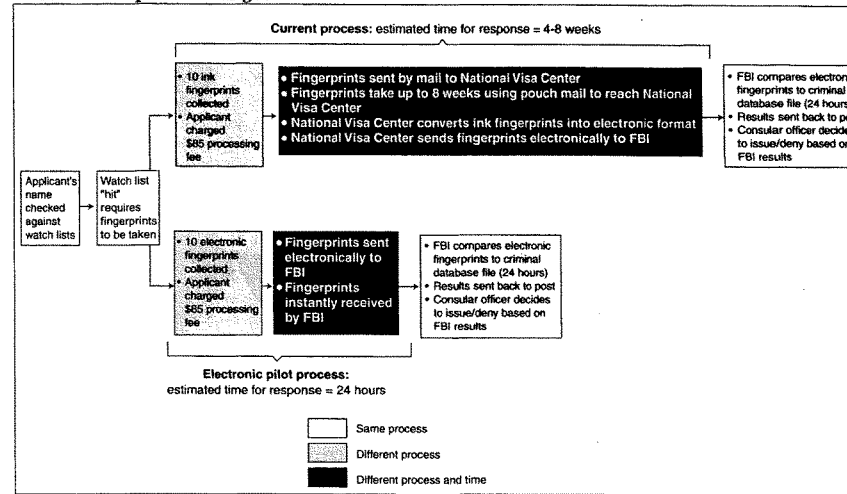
Current process: estimated time for response = 4-8 weeks

Applicant's name checked against watch lists

Watch list "hit" requires fingerprints to be taken

• 10 ink fingerprints collected
• Applicant charged \$85 processing fee

• Fingerprints sent by mail to National Visa Center
• Fingerprints take up to 8 weeks using pouch mail to reach National Visa Center
• National Visa Center converts ink fingerprints into electronic format
• National Visa Center sends fingerprints electronically to FBI

• FBI compares electron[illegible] fingerprints to criminal database file (24 hours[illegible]
• Results sent back to po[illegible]
• Consular officer decide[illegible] to issue/deny based o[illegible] FBI results

• 10 electronic fingerprints collected
• Applicant charged \$85 processing fee

• Fingerprints sent electronically to FBI
• Fingerprints instantly received by FBI

• FBI compares electronic fingerprints to criminal database file (24 hours)
• Results sent back to post
• Consular officer decides to issue/deny based on FBI results

Electronic pilot process: estimated time for response = 24 hours

Same process
Different process
Different process and time